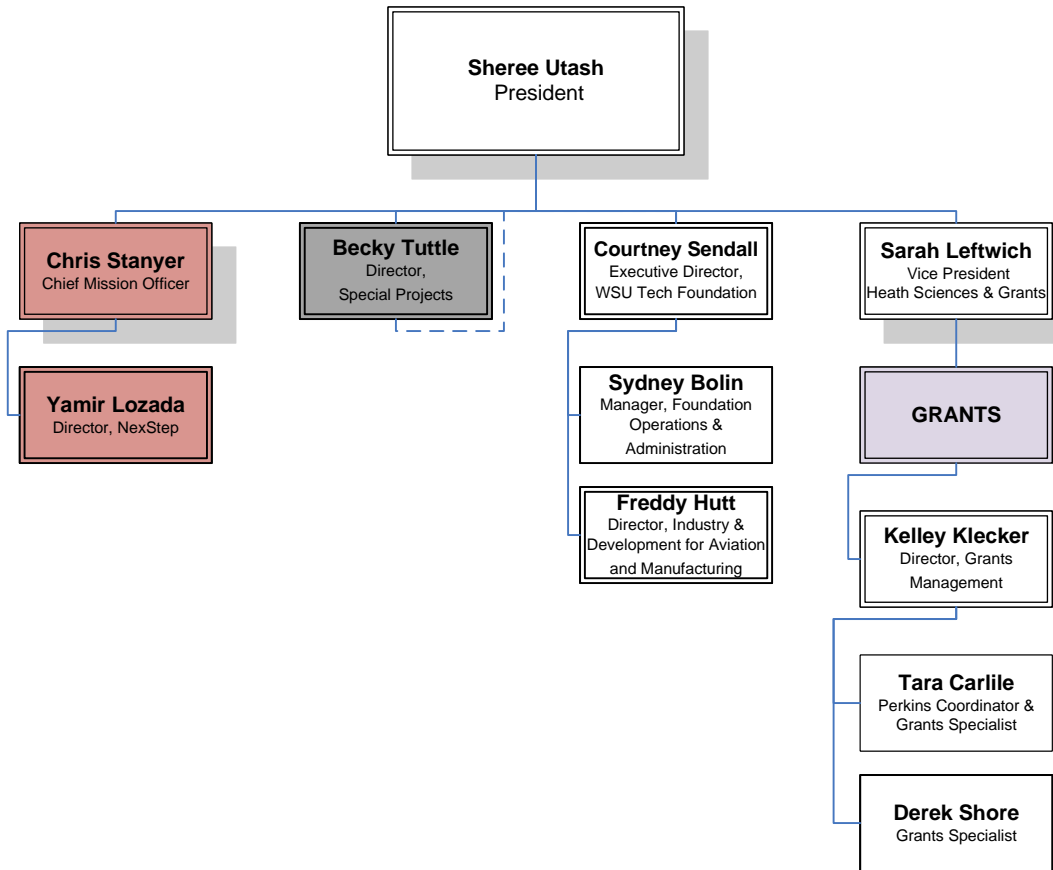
Sheree Utash
President

Chris Stanyer
Chief Mission Officer

Yamir Lozada
Director, NexStep

Becky Tuttle
Director,
Special Projects

Courtney Sendall
Executive Director,
WSU Tech Foundation

Sydney Bolin
Manager, Foundation Operations & Administration

Freddy Hutt
Director, Industry & Development for Aviation and Manufacturing

Sarah Leftwich
Vice President
Heath Sciences & Grants

GRANTS

Kelley Klecker
Director, Grants Management

Tara Carlile
Perkins Coordinator & Grants Specialist

Derek Shore
Grants Specialist